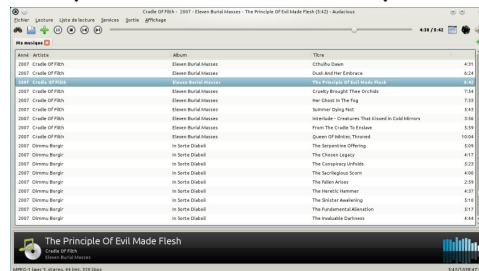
Cradle Of Filth - 2007 - Eleven Burial Masses - The Principle Of Evil Made Flesh (5:42) - Audacious

Fichier Lecture Liste de lecture Services Sortie Affichage

4:38 / 5:42

Ma musique

| Anné | Artiste | Album | Titre | |
|---|---|---|---|---|
| 2007 | Cradle Of Filth | Eleven Burial Masses | Cthulhu Dawn | 4:31 |
| 2007 | Cradle Of Filth | Eleven Burial Masses | Dusk And Her Embrace | 6:24 |
| 2007 | Cradle Of Filth | Eleven Burial Masses | The Principle Of Evil Made Flesh | 5:42 |
| 2007 | Cradle Of Filth | Eleven Burial Masses | Cruelty Brought Thee Orchids | 7:34 |
| 2007 | Cradle Of Filth | Eleven Burial Masses | Her Ghost In The Fog | 7:33 |
| 2007 | Cradle Of Filth | Eleven Burial Masses | Summer Dying Fast | 5:43 |
| 2007 | Cradle Of Filth | Eleven Burial Masses | Interlude - Creatures That Kissed In Cold Mirrors | 3:56 |
| 2007 | Cradle Of Filth | Eleven Burial Masses | From The Cradle To Enslave | 5:39 |
| 2007 | Cradle Of Filth | Eleven Burial Masses | Queen Of Winter, Throned | 10:04 |
| 2007 | Dimmu Borgir | In Sorte Diaboli | The Serpentine Offering | 5:09 |
| 2007 | Dimmu Borgir | In Sorte Diaboli | The Chosen Legacy | 4:17 |
| 2007 | Dimmu Borgir | In Sorte Diaboli | The Conspiracy Unfolds | 5:23 |
| 2007 | Dimmu Borgir | In Sorte Diaboli | The Sacrilegious Scorn | 4:06 |
| 2007 | Dimmu Borgir | In Sorte Diaboli | The Fallen Arises | 2:59 |
| 2007 | Dimmu Borgir | In Sorte Diaboli | The Heretic Hammer | 4:37 |
| 2007 | Dimmu Borgir | In Sorte Diaboli | The Sinister Awakening | 5:10 |
| 2007 | Dimmu Borgir | In Sorte Diaboli | The Fundamental Alienation | 5:17 |
| 2007 | Dimmu Borgir | In Sorte Diaboli | The Invaluable Darkness | 4:44 |

The Principle Of Evil Made Flesh
Cradle Of Filth
Eleven Burial Masses

MPEG-1 layer 3, stereo, 44 kHz, 320 kbps